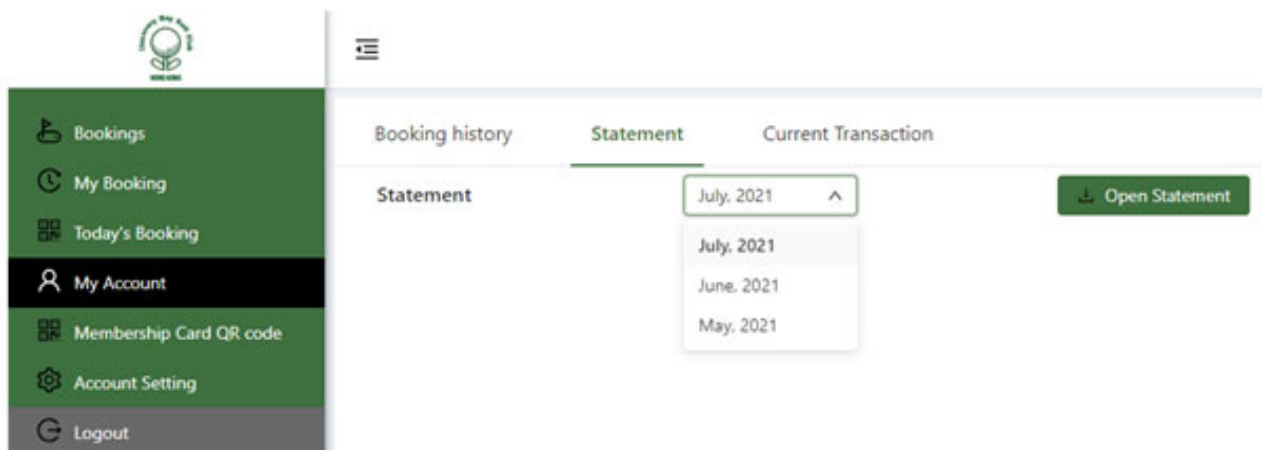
Bookings
My Booking
Today's Booking
My Account
Membership Card QR code
Account Setting
Logout

Booking history
Statement
Current Transaction

Statement
July, 2021
July, 2021
June, 2021
May, 2021
Open Statement